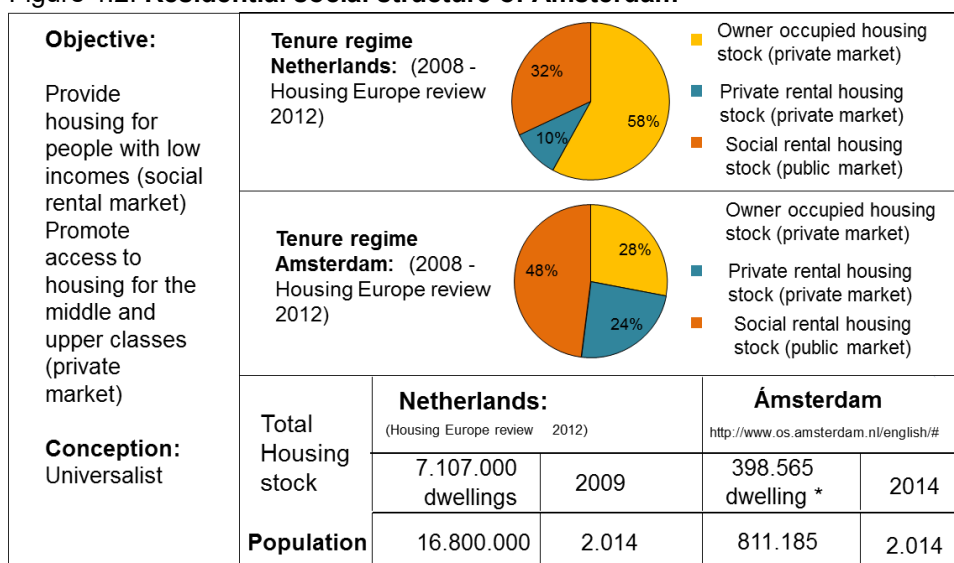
Figure 4.2. Residential social structure of Amsterdam

Objective:

Provide housing for people with low incomes (social rental market)
Promote access to housing for the middle and upper classes (private market)

Conception:
Universalist

Tenure regime Netherlands: (2008 - Housing Europe review 2012)

32%
10%
58%

Owner occupied housing stock (private market)
Private rental housing stock (private market)
Social rental housing stock (public market)

Tenure regime Amsterdam: (2008 - Housing Europe review 2012)

48%
28%
24%

Owner occupied housing stock (private market)
Private rental housing stock (private market)
Social rental housing stock (public market)

| | Netherlands: (Housing Europe review 2012) | | Ámsterdam http://www.os.amsterdam.nl/english/# | |
|---|---|---|---|---|
| Total Housing stock | 7.107.000 dwellings | 2009 | 398.565 dwelling * | 2014 |
| Population | 16.800.000 | 2.014 | 811.185 | 2.014 |